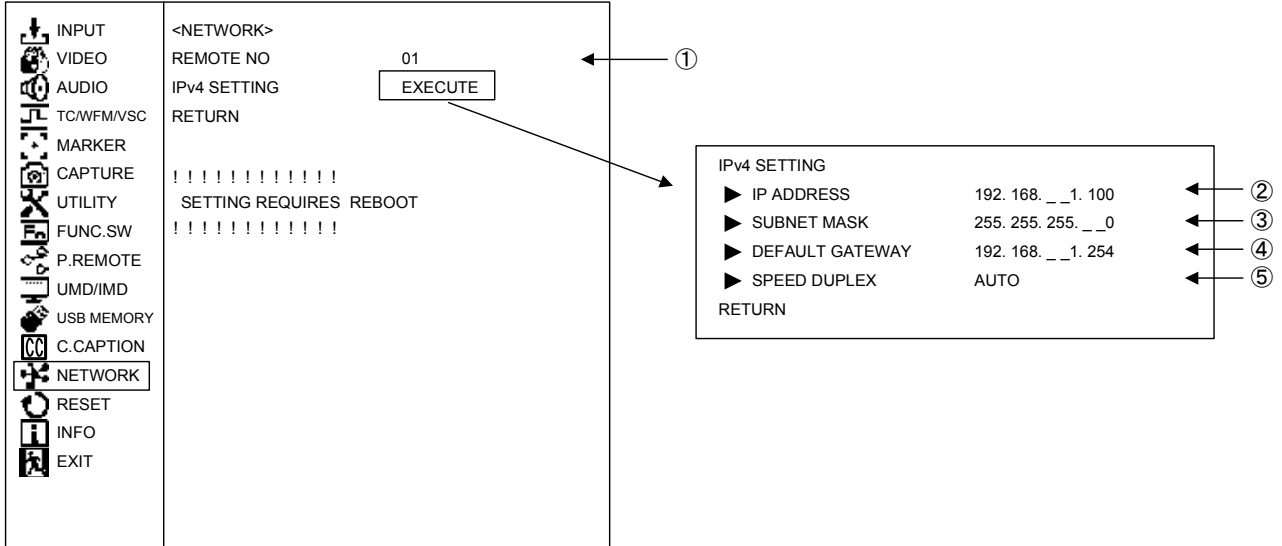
INPUT
VIDEO
AUDIO
TC/WFM/VSC
MARKER
CAPTURE
UTILITY
FUNC.SW
P.REMOTE
UMD/IMD
USB MEMORY
C.CAPTION
NETWORK
RESET
INFO
EXIT

<NETWORK>
REMOTE NO 01
IPv4 SETTING EXECUTE
RETURN

! ! ! ! ! ! ! ! ! ! ! !
SETTING REQUIRES REBOOT
! ! ! ! ! ! ! ! ! ! ! !

①

IPv4 SETTING
▶ IP ADDRESS 192. 168. _ _1. 100 ②
▶ SUBNET MASK 255. 255. 255. _ _0 ③
▶ DEFAULT GATEWAY 192. 168. _ _1. 254 ④
▶ SPEED DUPLEX AUTO ⑤
RETURN